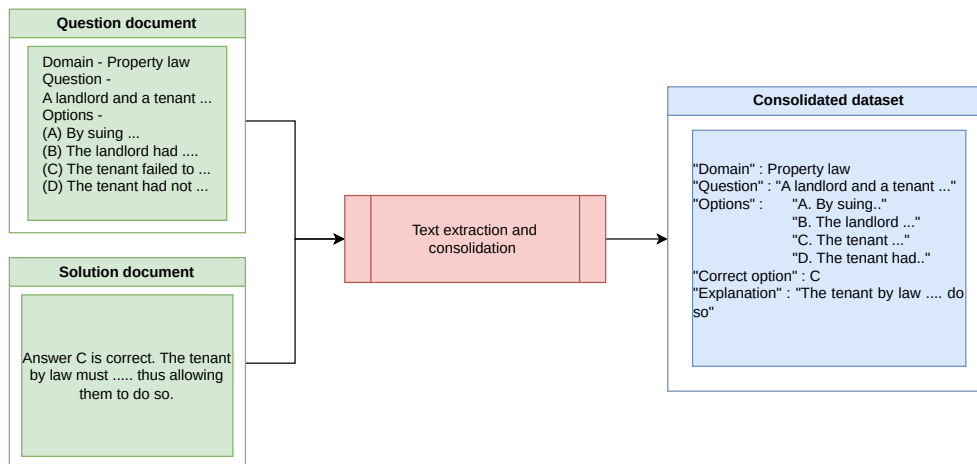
Question document

Domain - Property law
Question -
A landlord and a tenant ...
Options -
(A) By suing ...
(B) The landlord had ....
(C) The tenant failed to ...
(D) The tenant had not ...

Solution document

Answer C is correct. The tenant by law must ..... thus allowing them to do so.

Text extraction and consolidation

Consolidated dataset

"Domain" : Property law
"Question" : "A landlord and a tenant ..."
"Options" : "A. By suing.."
"B. The landlord ..."
"C. The tenant ..."
"D. The tenant had.."
"Correct option" : C
"Explanation" : "The tenant by law .... do so"